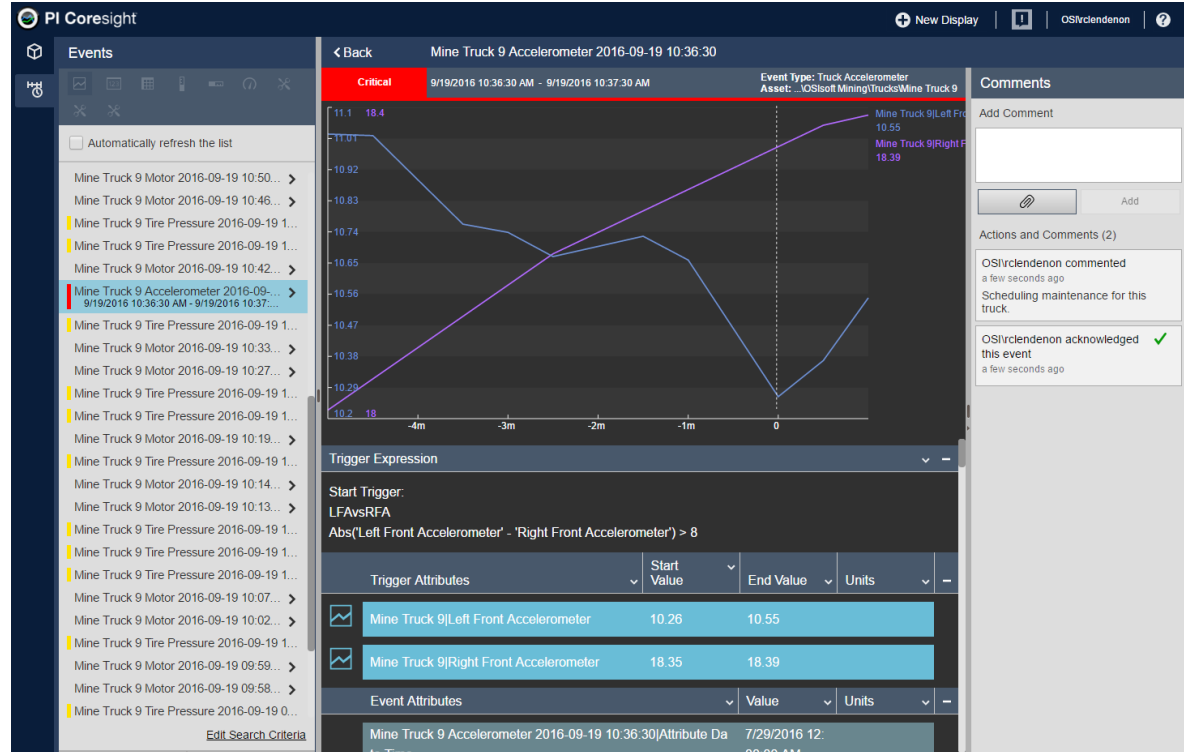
PI Coresight
New Display
OSI\rclendenon
?

Events

Automatically refresh the list

Mine Truck 9 Motor 2016-09-19 10:50...
Mine Truck 9 Motor 2016-09-19 10:46...
Mine Truck 9 Tire Pressure 2016-09-19 1...
Mine Truck 9 Tire Pressure 2016-09-19 1...
Mine Truck 9 Motor 2016-09-19 10:42...
Mine Truck 9 Accelerometer 2016-09-...
9/19/2016 10:36:30 AM - 9/19/2016 10:37:...
Mine Truck 9 Tire Pressure 2016-09-19 1...
Mine Truck 9 Motor 2016-09-19 10:33...
Mine Truck 9 Motor 2016-09-19 10:27...
Mine Truck 9 Tire Pressure 2016-09-19 1...
Mine Truck 9 Tire Pressure 2016-09-19 1...
Mine Truck 9 Motor 2016-09-19 10:19...
Mine Truck 9 Tire Pressure 2016-09-19 1...
Mine Truck 9 Motor 2016-09-19 10:14...
Mine Truck 9 Motor 2016-09-19 10:13...
Mine Truck 9 Tire Pressure 2016-09-19 1...
Mine Truck 9 Tire Pressure 2016-09-19 1...
Mine Truck 9 Tire Pressure 2016-09-19 1...
Mine Truck 9 Motor 2016-09-19 10:07...
Mine Truck 9 Motor 2016-09-19 10:02...
Mine Truck 9 Tire Pressure 2016-09-19 1...
Mine Truck 9 Motor 2016-09-19 09:59...
Mine Truck 9 Motor 2016-09-19 09:58...
Mine Truck 9 Tire Pressure 2016-09-19 0...
Edit Search Criteria

Back
Mine Truck 9 Accelerometer 2016-09-19 10:36:30

Critical
9/19/2016 10:36:30 AM - 9/19/2016 10:37:30 AM
Event Type: Truck Accelerometer
Asset: ...\OSIsoft Mining\Trucks\Mine Truck 9

11.1 18.4
11.01
10.92
10.83
10.74
10.65
10.56
10.47
10.38
10.29
10.2 18
-4m
-3m
-2m
-1m
0
Mine Truck 9|Left Fro
10.55
Mine Truck 9|Right F
18.39

Trigger Expression
Start Trigger:
LFAvsRFA
Abs('Left Front Accelerometer' - 'Right Front Accelerometer') > 8

| Trigger Attributes | Start Value | End Value | Units |
|---|---|---|---|
| Mine Truck 9\|Left Front Accelerometer | 10.26 | 10.55 | |
| Mine Truck 9\|Right Front Accelerometer | 18.35 | 18.39 | |

| Event Attributes | Value | Units |
|---|---|---|
| Mine Truck 9 Accelerometer 2016-09-19 10:36:30\|Attribute Da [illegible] | 7/29/2016 12: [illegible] | |

Comments
Add Comment
Add
Actions and Comments (2)
OSI\rclendenon commented
a few seconds ago
Scheduling maintenance for this truck.
OSI\rclendenon acknowledged this event
a few seconds ago